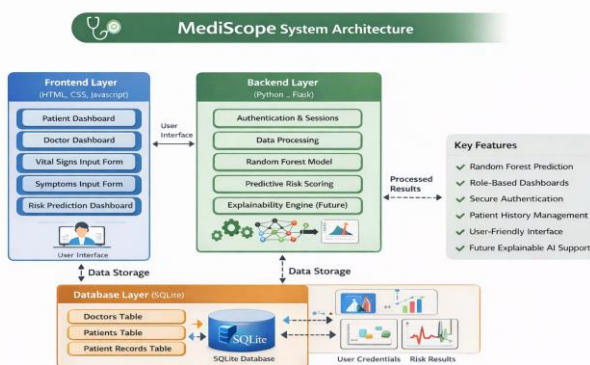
MediScope System Architecture

Frontend Layer
(HTML, CSS, Javascript)
Patient Dashboard
Doctor Dashboard
Vital Signs Input Form
Symptoms Input Form
Risk Prediction Dashboard
User Interface

User Interface

Backend Layer
(Python , Flask)
Authentication & Sessions
Data Processing
Random Forest Model
Predictive Risk Scoring
Explainability Engine (Future)

Processed Results

Key Features
Random Forest Prediction
Role-Based Dashboards
Secure Authentication
Patient History Management
User-Friendly Interface
Future Explainable AI Support

Data Storage

Data Storage

Database Layer (SQLite)
Doctors Table
Patients Table
Patient Records Table
SQLite
SQLite Database

User Credentials
Risk Results